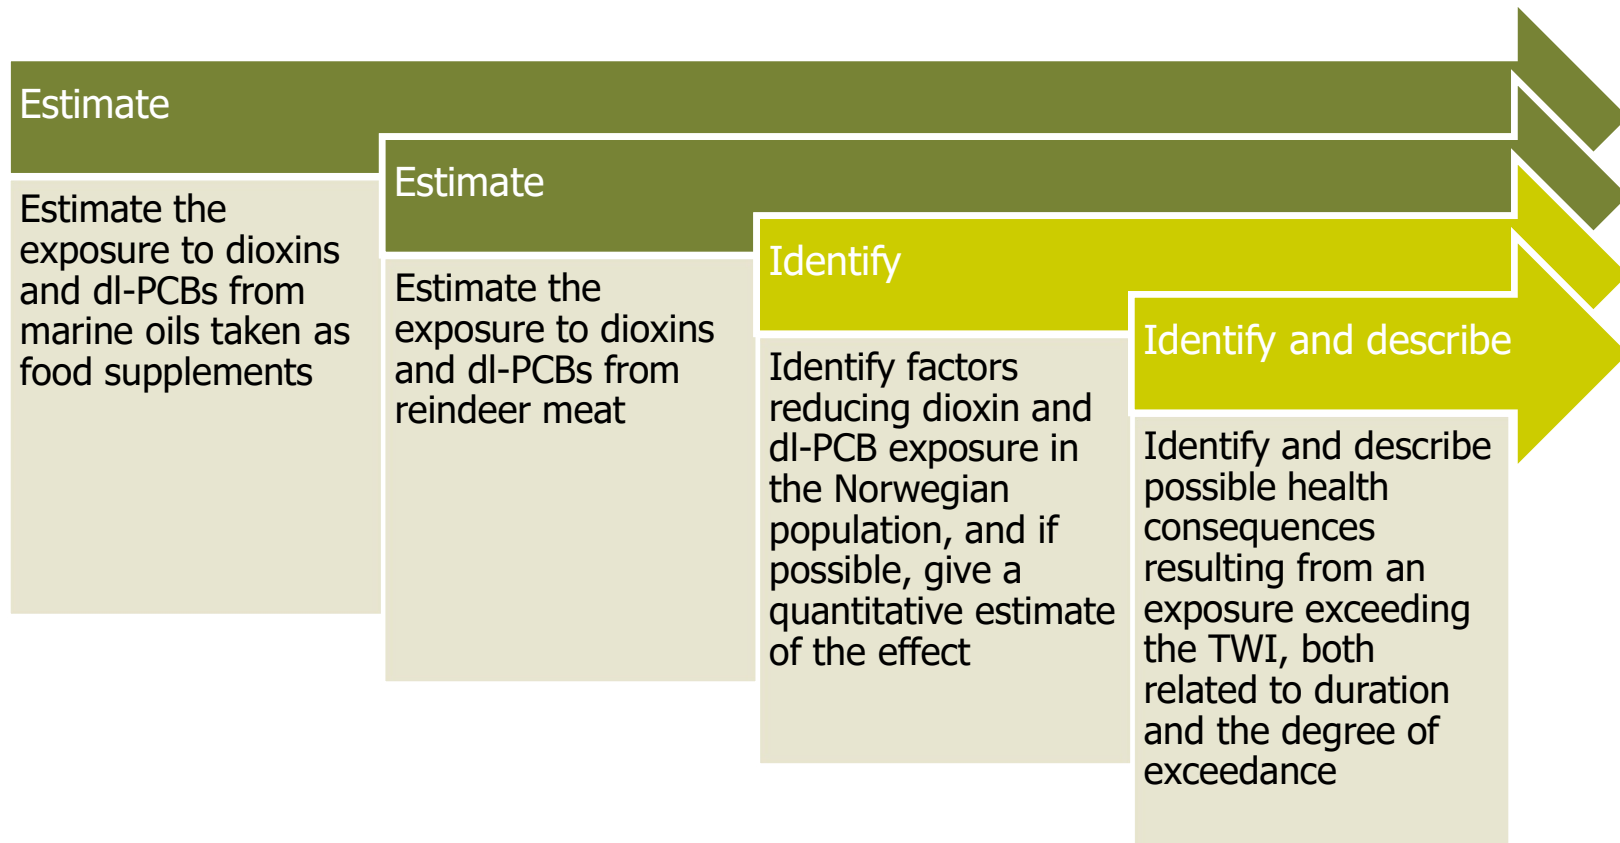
Estimate

Estimate the exposure to dioxins and dl-PCBs from marine oils taken as food supplements

Estimate

Estimate the exposure to dioxins and dl-PCBs from reindeer meat

Identify

Identify factors reducing dioxin and dl-PCB exposure in the Norwegian population, and if possible, give a quantitative estimate of the effect

Identify and describe

Identify and describe possible health consequences resulting from an exposure exceeding the TWI, both related to duration and the degree of exceedance